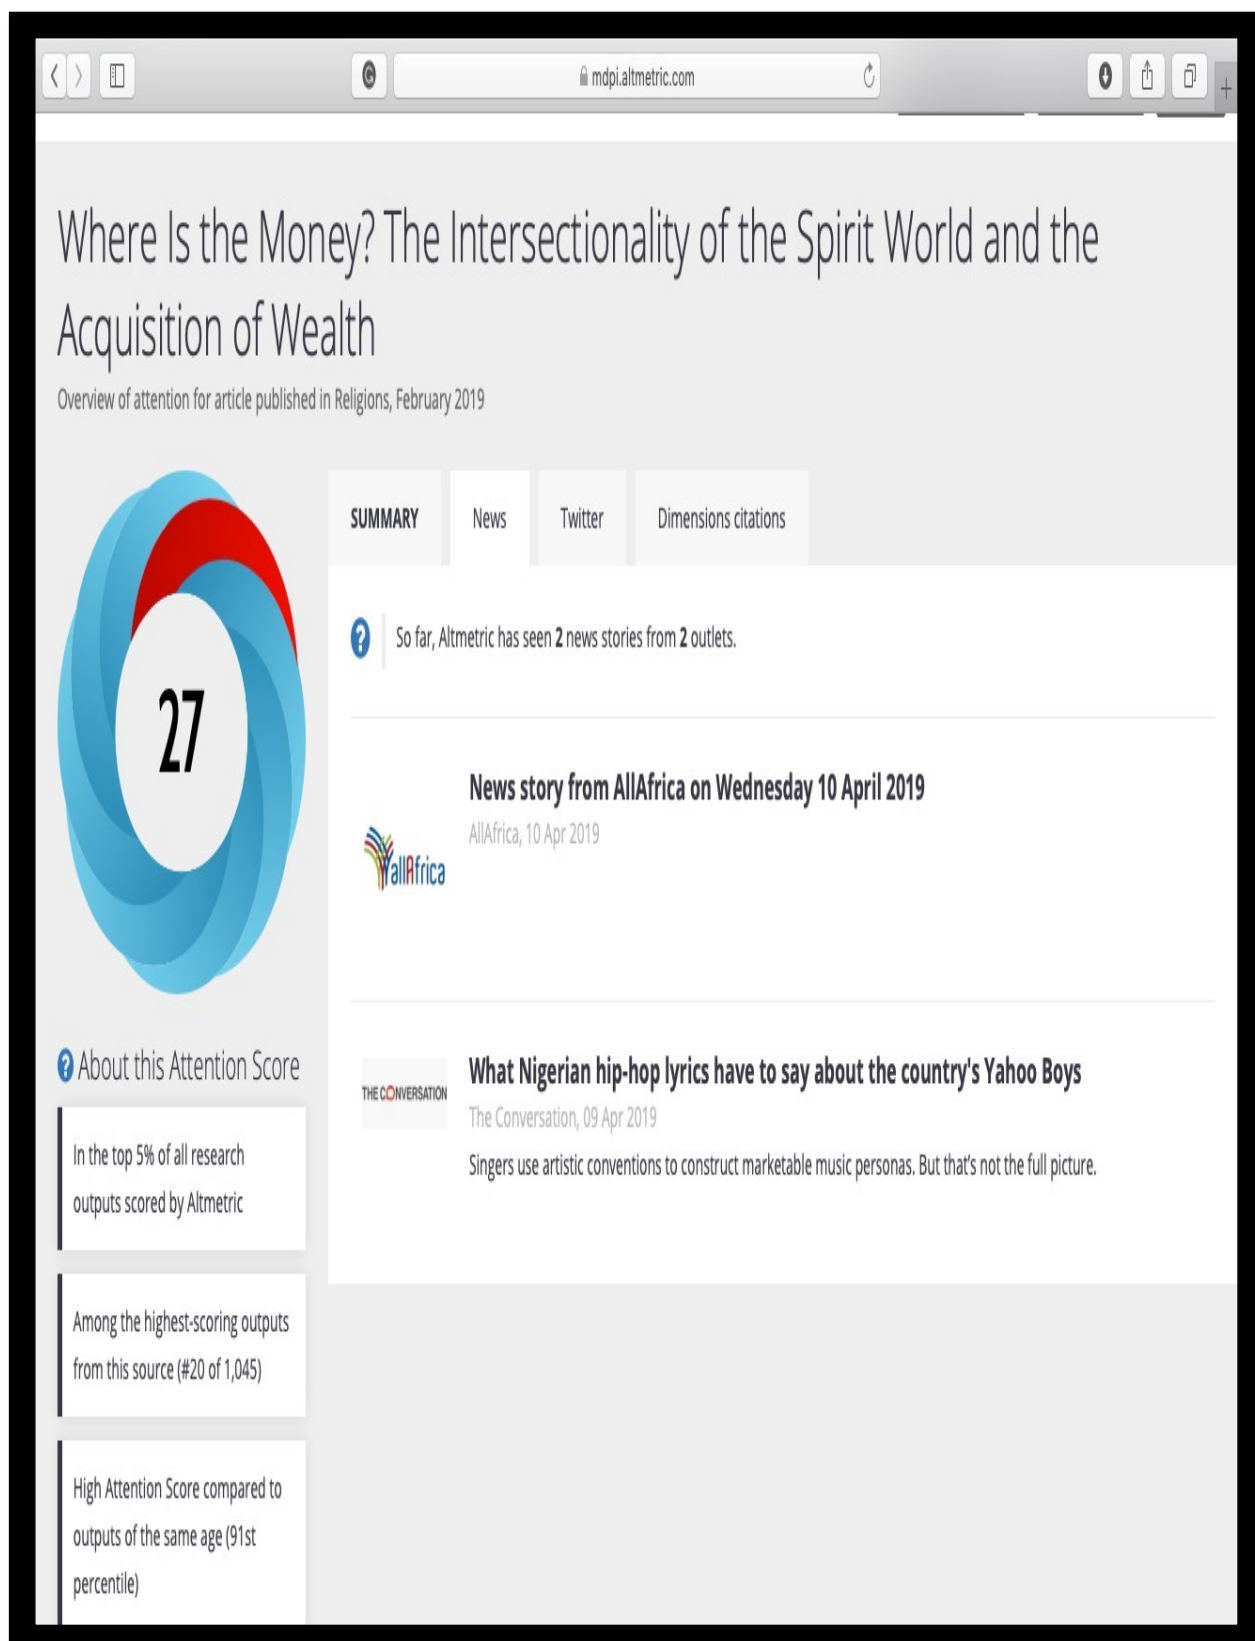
mdpi.altmetric.com

Where Is the Money? The Intersectionality of the Spirit World and the Acquisition of Wealth

Overview of attention for article published in Religions, February 2019

27

SUMMARY News Twitter Dimensions citations

So far, Altmetric has seen **2** news stories from **2** outlets.

allAfrica

News story from AllAfrica on Wednesday 10 April 2019

AllAfrica, 10 Apr 2019

THE CONVERSATION

What Nigerian hip-hop lyrics have to say about the country's Yahoo Boys

The Conversation, 09 Apr 2019

Singers use artistic conventions to construct marketable music personas. But that's not the full picture.

About this Attention Score

In the top 5% of all research outputs scored by Altmetric

Among the highest-scoring outputs from this source (#20 of 1,045)

High Attention Score compared to outputs of the same age (91st percentile)